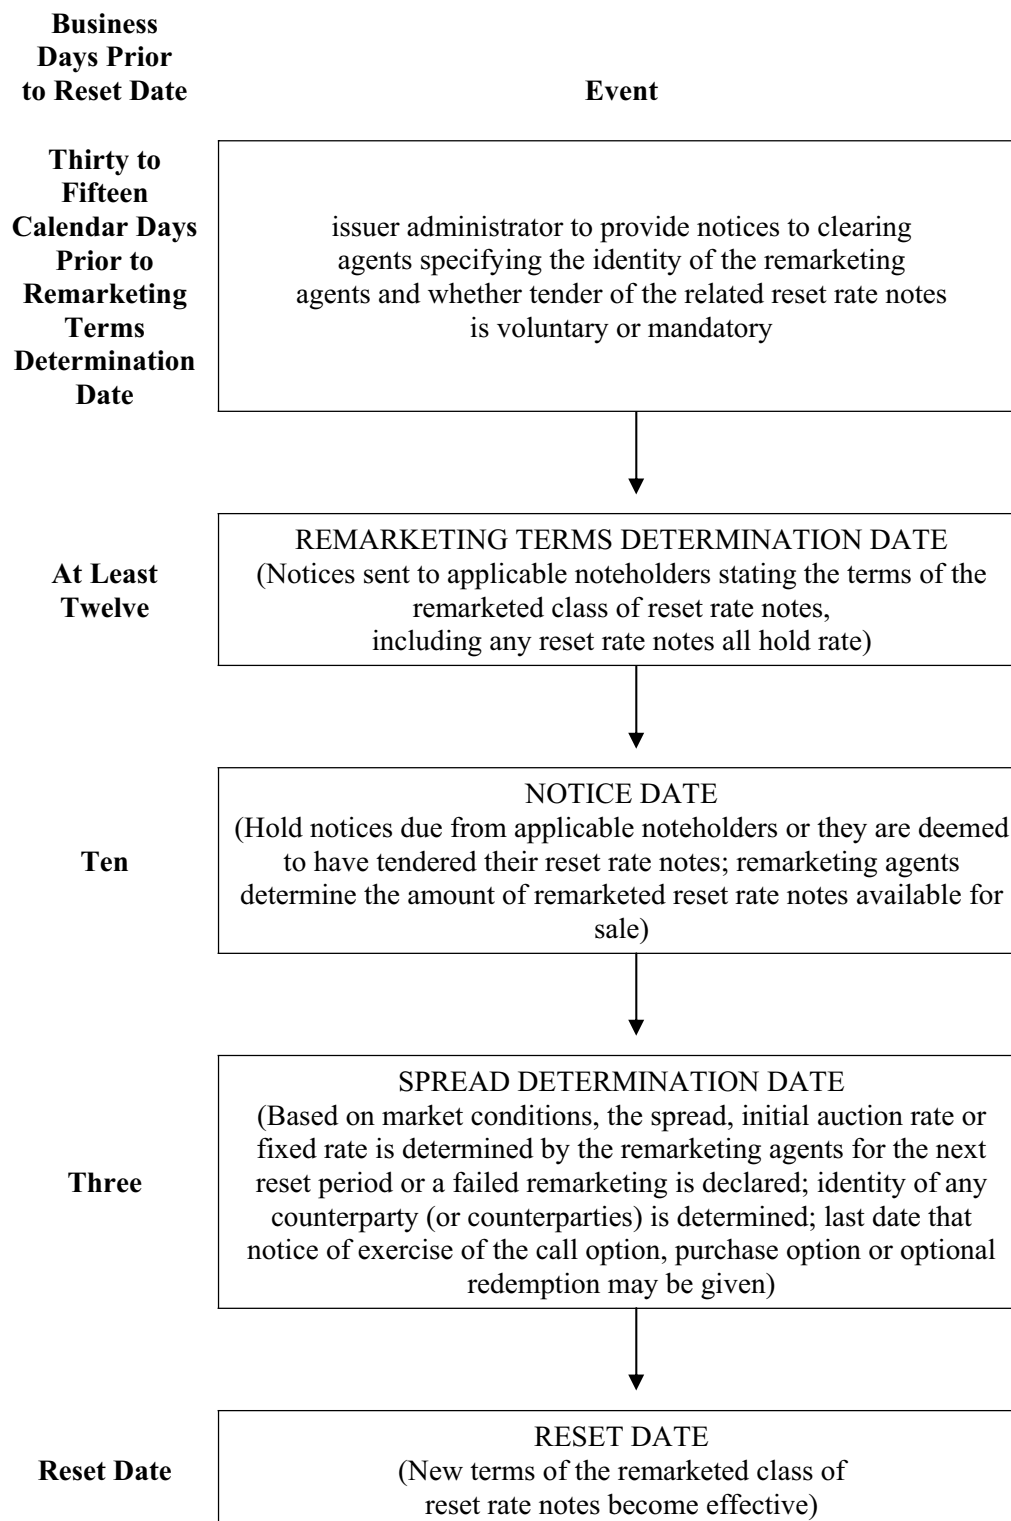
Business Days Prior to Reset Date

Event

Thirty to Fifteen Calendar Days Prior to Remarketing Terms Determination Date

issuer administrator to provide notices to clearing agents specifying the identity of the remarketing agents and whether tender of the related reset rate notes is voluntary or mandatory

At Least Twelve

REMARKETING TERMS DETERMINATION DATE
(Notices sent to applicable noteholders stating the terms of the remarketed class of reset rate notes, including any reset rate notes all hold rate)

Ten

NOTICE DATE
(Hold notices due from applicable noteholders or they are deemed to have tendered their reset rate notes; remarketing agents determine the amount of remarketed reset rate notes available for sale)

Three

SPREAD DETERMINATION DATE
(Based on market conditions, the spread, initial auction rate or fixed rate is determined by the remarketing agents for the next reset period or a failed remarketing is declared; identity of any counterparty (or counterparties) is determined; last date that notice of exercise of the call option, purchase option or optional redemption may be given)

Reset Date

RESET DATE
(New terms of the remarketed class of reset rate notes become effective)